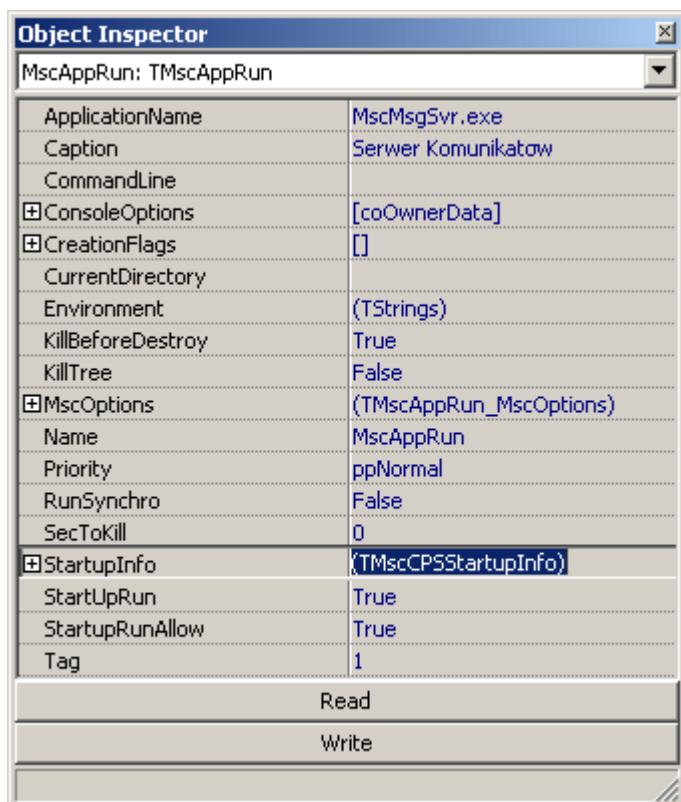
Object Inspector

MscAppRun: TMscAppRun

| | |
|---|---|
| ApplicationName | MscMsgSvr.exe |
| Caption | Serwer Komunikatow |
| CommandLine | |
| ⊞ConsoleOptions | [coOwnerData] |
| ⊞CreationFlags | [] |
| CurrentDirectory | |
| Environment | (TStrings) |
| KillBeforeDestroy | True |
| KillTree | False |
| ⊞MscOptions | (TMscAppRun_MscOptions) |
| Name | MscAppRun |
| Priority | ppNormal |
| RunSynchro | False |
| SecToKill | 0 |
| ⊞StartupInfo | (TMscCPSStartupInfo) |
| StartUpRun | True |
| StartupRunAllow | True |
| Tag | 1 |

Read

Write